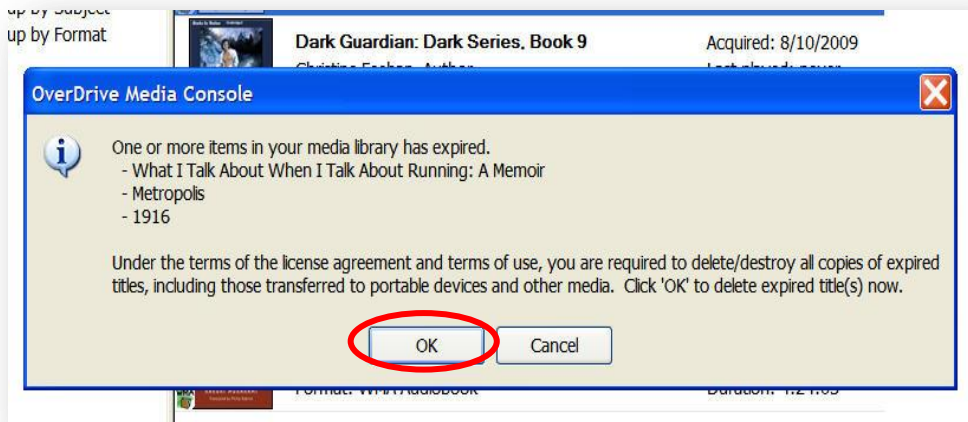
up by Subject
up by Format

Dark Guardian: Dark Series, Book 9
Christine Feehan, Author

Acquired: 8/10/2009
Last played: never

OverDrive Media Console

One or more items in your media library has expired.
- What I Talk About When I Talk About Running: A Memoir
- Metropolis
- 1916

Under the terms of the license agreement and terms of use, you are required to delete/destroy all copies of expired titles, including those transferred to portable devices and other media. Click 'OK' to delete expired title(s) now.

OK
Cancel

Format: WMA Audiobook
Duration: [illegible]